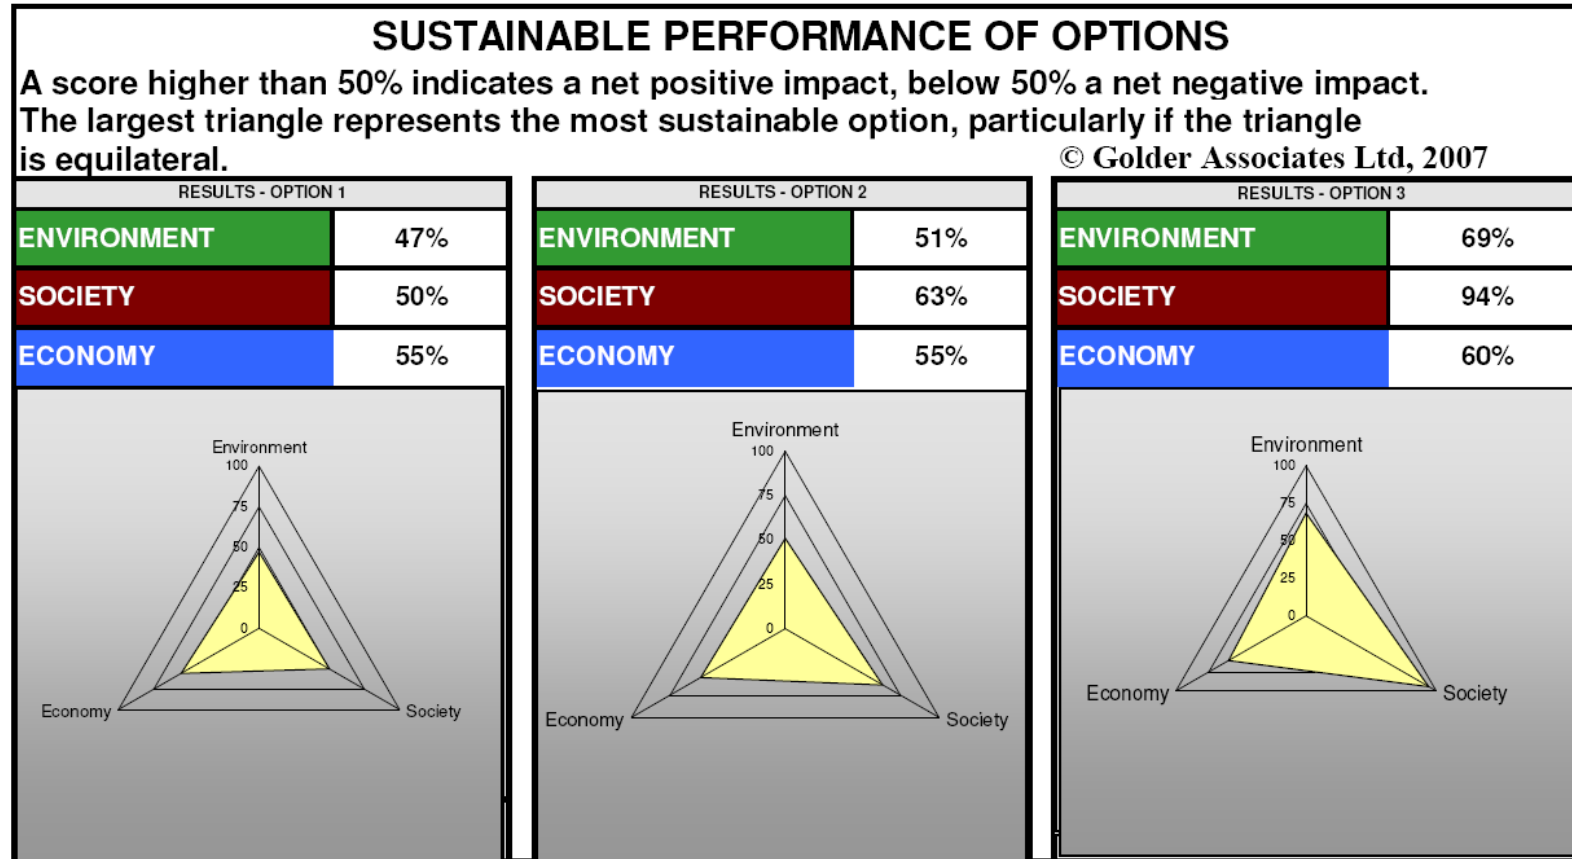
SUSTAINABLE PERFORMANCE OF OPTIONS

A score higher than 50% indicates a net positive impact, below 50% a net negative impact. The largest triangle represents the most sustainable option, particularly if the triangle is equilateral.

© Golder Associates Ltd, 2007

RESULTS - OPTION 1

| ENVIRONMENT | 47% |
|---|---|
| SOCIETY | 50% |
| ECONOMY | 55% |

Environment
100
75
50
25
0
Economy
Society

RESULTS - OPTION 2

| ENVIRONMENT | 51% |
|---|---|
| SOCIETY | 63% |
| ECONOMY | 55% |

Environment
100
75
50
25
0
Economy
Society

RESULTS - OPTION 3

| ENVIRONMENT | 69% |
|---|---|
| SOCIETY | 94% |
| ECONOMY | 60% |

Environment
100
75
50
25
0
Economy
Society